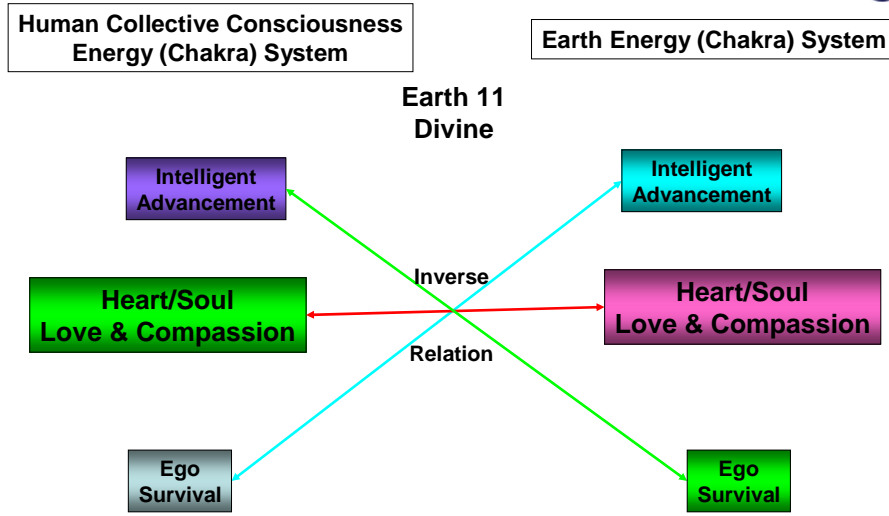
Human Collective Consciousness Energy (Chakra) System

Earth Energy (Chakra) System

Earth 11
Divine

Intelligent Advancement

Intelligent Advancement

Inverse

Heart/Soul
Love & Compassion

Heart/Soul
Love & Compassion

Relation

Ego
Survival

Ego
Survival